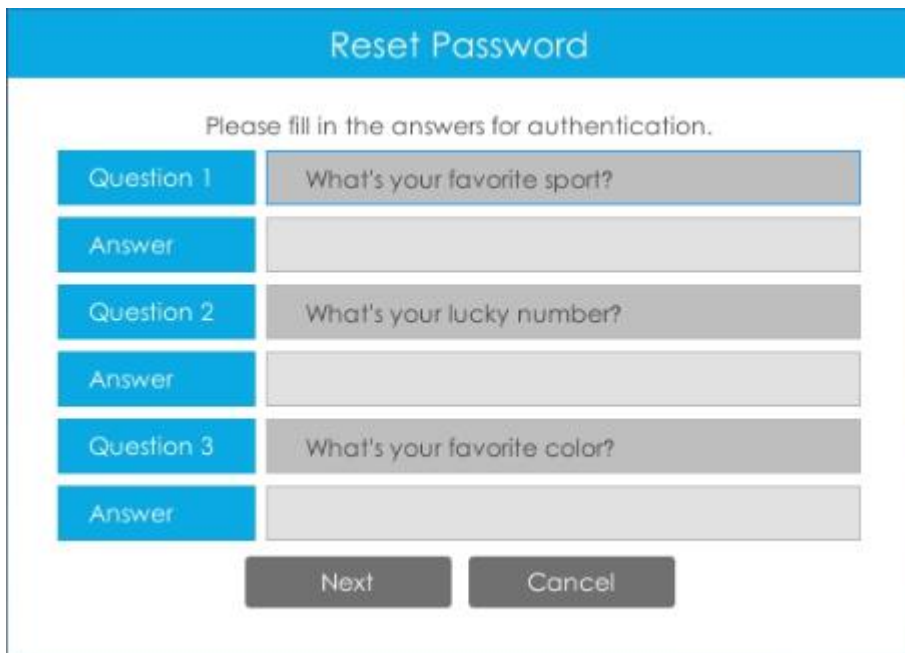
Reset Password

Please fill in the answers for authentication.

| Question 1 | What's your favorite sport? |
|---|---|
| Answer | |
| Question 2 | What's your lucky number? |
| Answer | |
| Question 3 | What's your favorite color? |
| Answer | |

Next Cancel